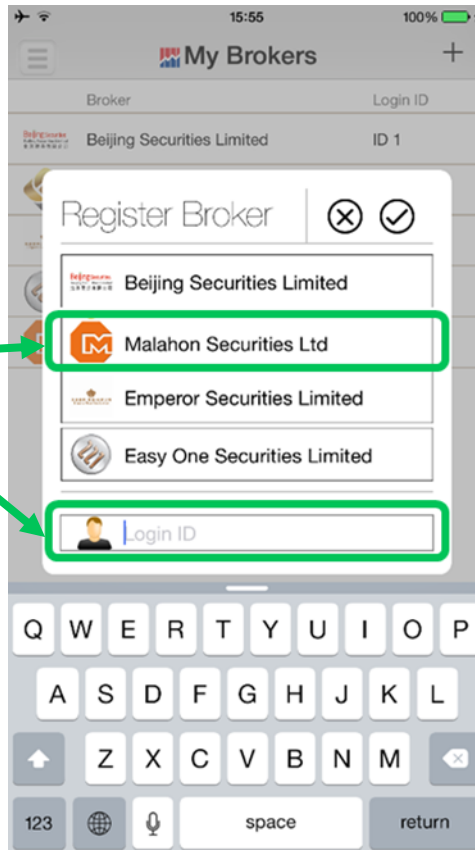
15:55
100%
My Brokers
+
Broker
Login ID
Beijing Securities Limited
ID 1
Register Broker
Beijing Securities Limited
Malahon Securities Ltd
Emperor Securities Limited
Easy One Securities Limited
Login ID
Q W E R T Y U I O P
A S D F G H J K L
Z X C V B N M
123
space
return